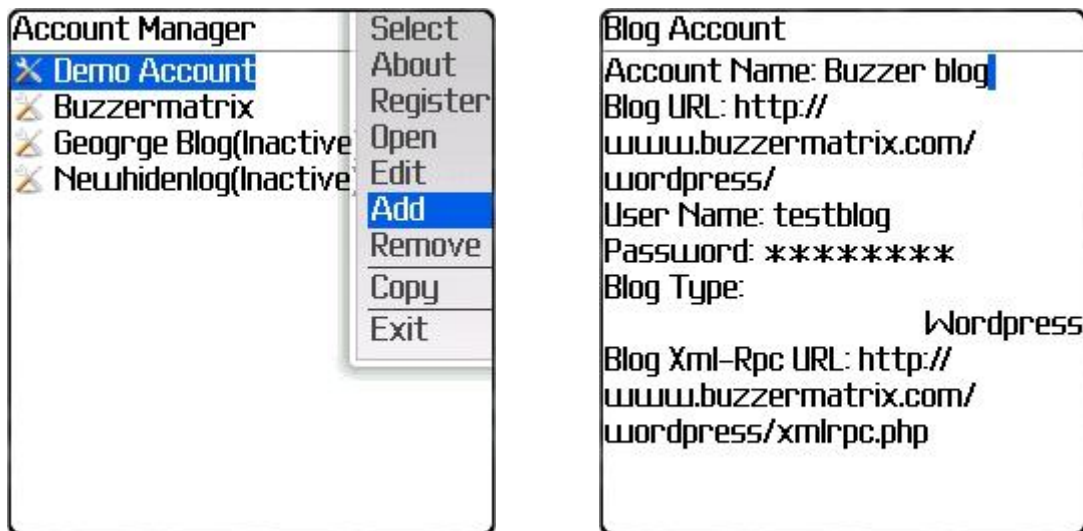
Account Manager
Demo Account
Buzzermatrix
Geogrge Blog(Inactive
Newhidenlog(Inactive

Select
About
Register
Open
Edit
Add
Remove
Copy
Exit

Blog Account
Account Name: Buzzer blog
Blog URL: http://www.buzzermatrix.com/wordpress/
User Name: testblog
Password: ********
Blog Type:
Wordpress
Blog Xml-Rpc URL: http://www.buzzermatrix.com/wordpress/xmlrpc.php